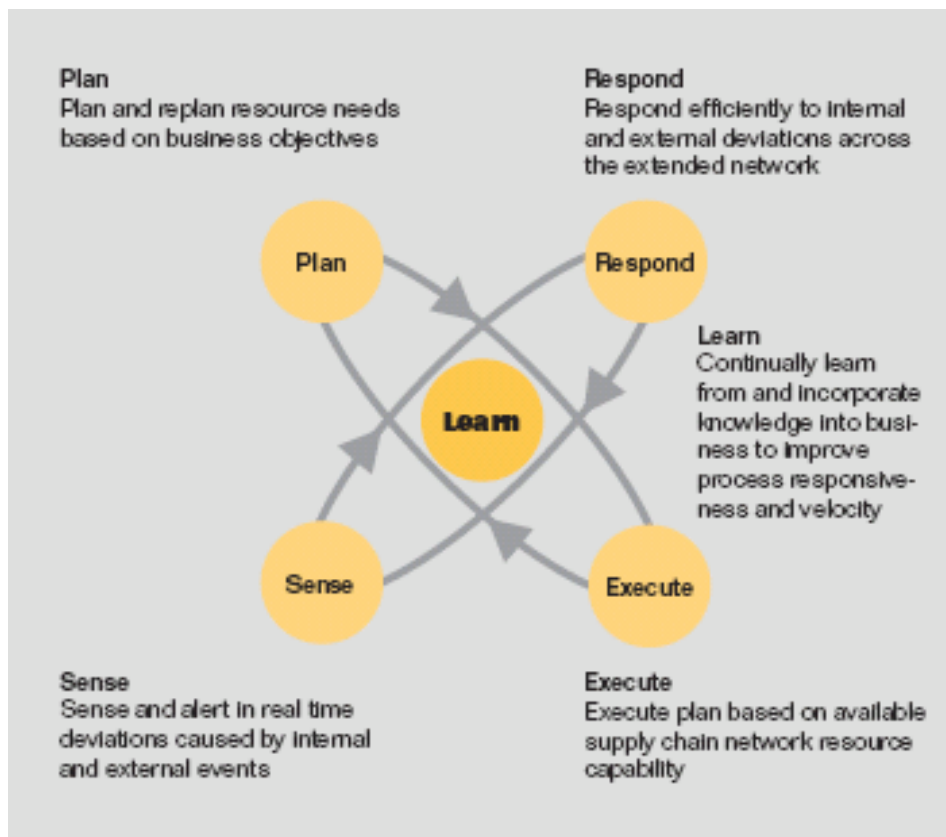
Plan
Plan and replan resource needs based on business objectives

Respond
Respond efficiently to internal and external deviations across the extended network

Plan

Respond

Learn
Continually learn from and incorporate knowledge into business to improve process responsiveness and velocity

Learn

Sense

Execute

Sense
Sense and alert in real time deviations caused by internal and external events

Execute
Execute plan based on available supply chain network resource capability